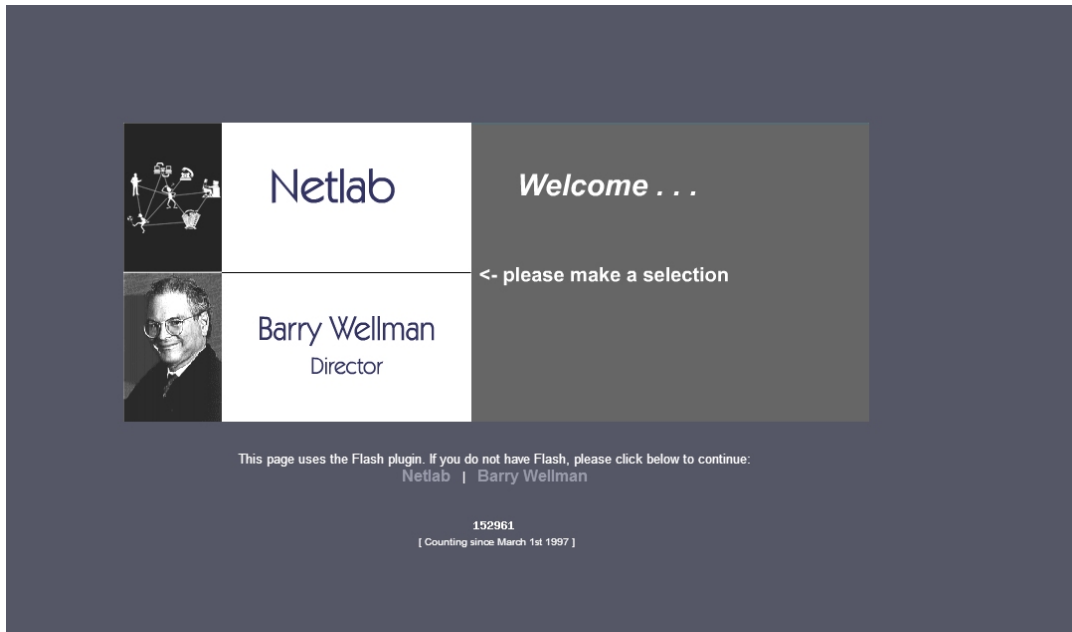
Netlab

Welcome . . .

<- please make a selection

Barry Wellman
Director

This page uses the Flash plugin. If you do not have Flash, please click below to continue:
Netlab | Barry Wellman

152961
[ Counting since March 1st 1997 ]